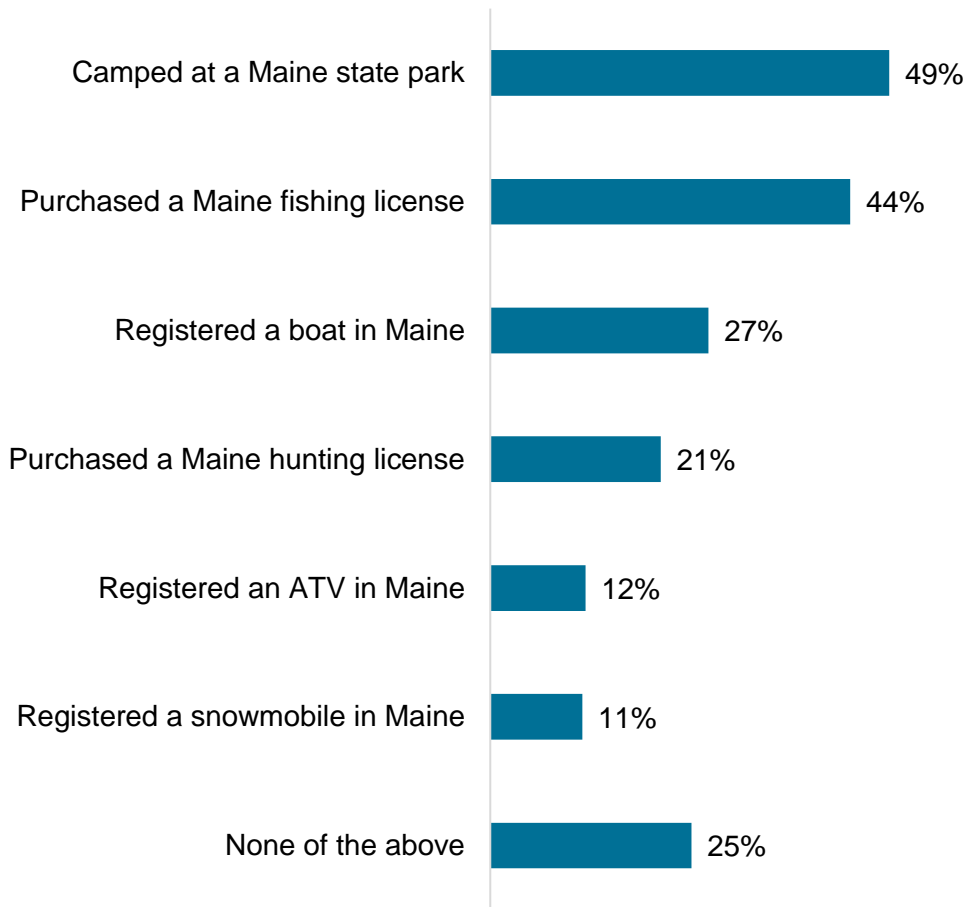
| | |
|---|---|
| Camped at a Maine state park | 49% |
| Purchased a Maine fishing license | 44% |
| Registered a boat in Maine | 27% |
| Purchased a Maine hunting license | 21% |
| Registered an ATV in Maine | 12% |
| Registered a snowmobile in Maine | 11% |
| None of the above | 25% |